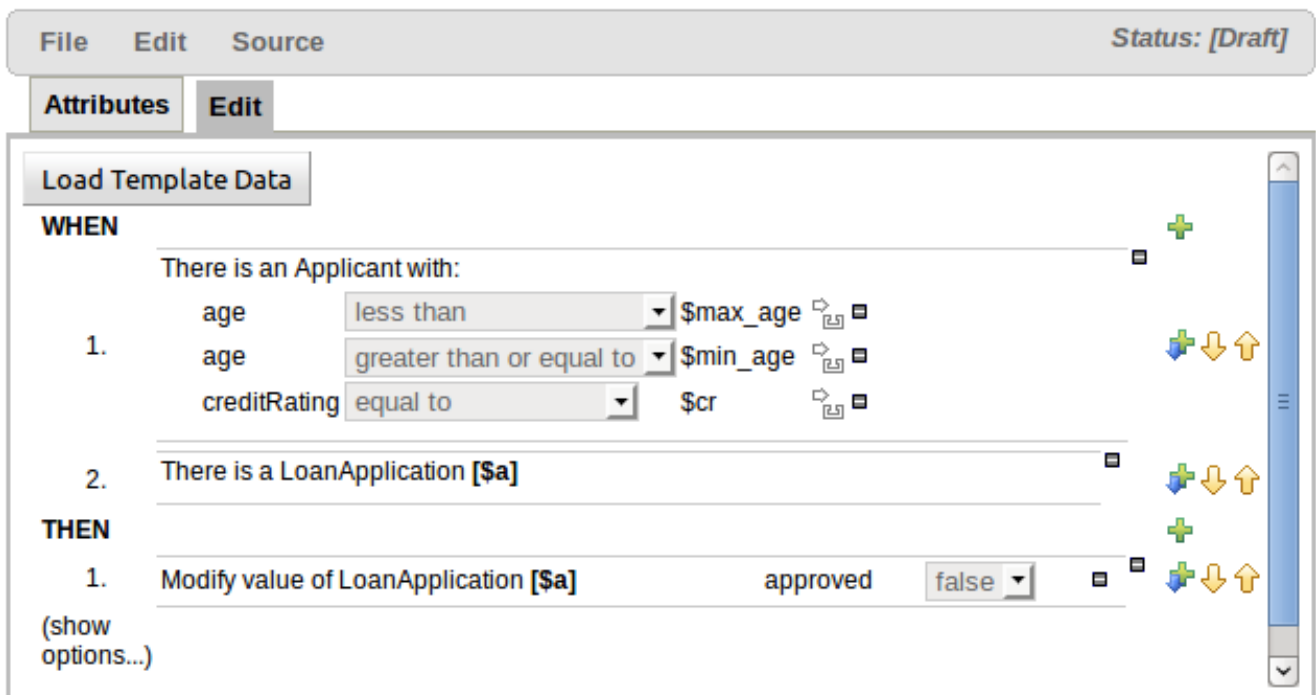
File Edit Source

Status: [Draft]

Attributes Edit

Load Template Data

WHEN

1.

There is an Applicant with:

age less than $max_age

age greater than or equal to $min_age

creditRating equal to $cr

2.

There is a LoanApplication **[$a]**

THEN

1.

Modify value of LoanApplication **[$a]** approved false

(show options...)